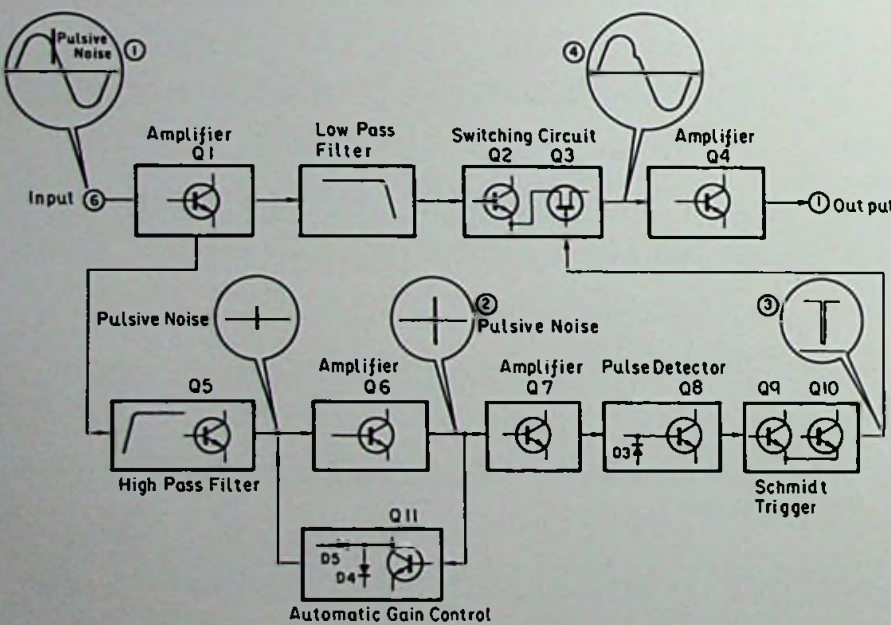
Pulsive Noise ①

④

Amplifier Q1

Low Pass Filter

Switching Circuit Q2 Q3

Amplifier Q4

Input ⑥

① Out put

Pulsive Noise

② Pulsive Noise

③

Q5

Amplifier Q6

Amplifier Q7

Pulse Detector Q8

Q9 Q10

D3

High Pass Filter

Schmidt Trigger

Q11

D5

D4

Automatic Gain Control